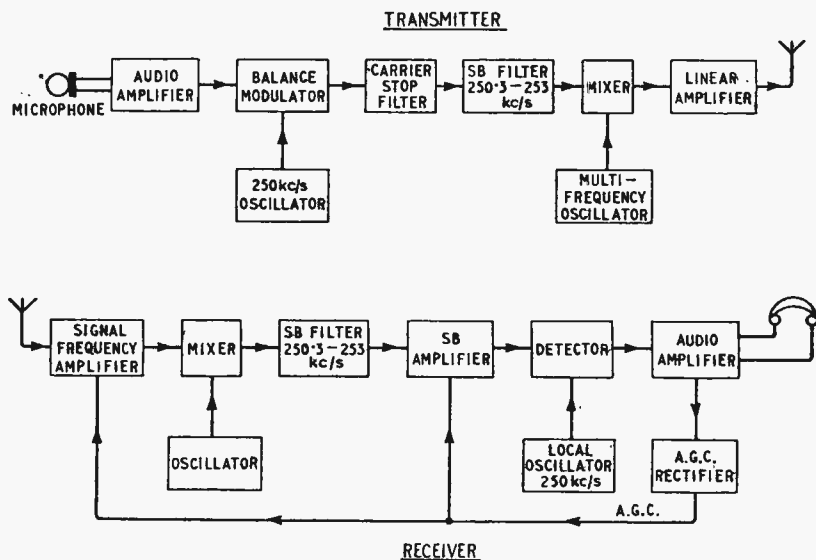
TRANSMITTER

MICROPHONE

AUDIO AMPLIFIER

BALANCE MODULATOR

CARRIER STOP FILTER

SB FILTER 250·3 — 253 kc/s

MIXER

LINEAR AMPLIFIER

250kc/s OSCILLATOR

MULTI — FREQUENCY OSCILLATOR

SIGNAL FREQUENCY AMPLIFIER

MIXER

SB FILTER 250·3 — 253 kc/s

SB AMPLIFIER

DETECTOR

AUDIO AMPLIFIER

OSCILLATOR

LOCAL OSCILLATOR 250kc/s

A.G.C. RECTIFIER

A.G.C.

RECEIVER